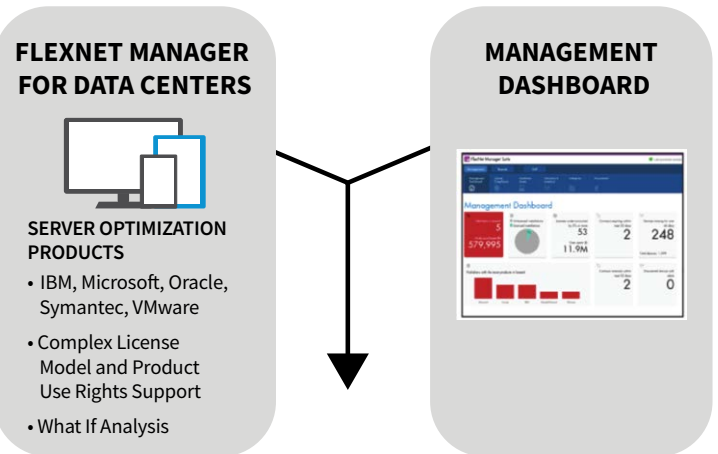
FLEXNET MANAGER FOR DATA CENTERS

SERVER OPTIMIZATION PRODUCTS

• IBM, Microsoft, Oracle, Symantec, VMware

• Complex License Model and Product Use Rights Support

• What If Analysis

MANAGEMENT DASHBOARD

FlexNet Manager Suite

Management Dashboard

5

579,995

53

11.9M

2

248

2

0